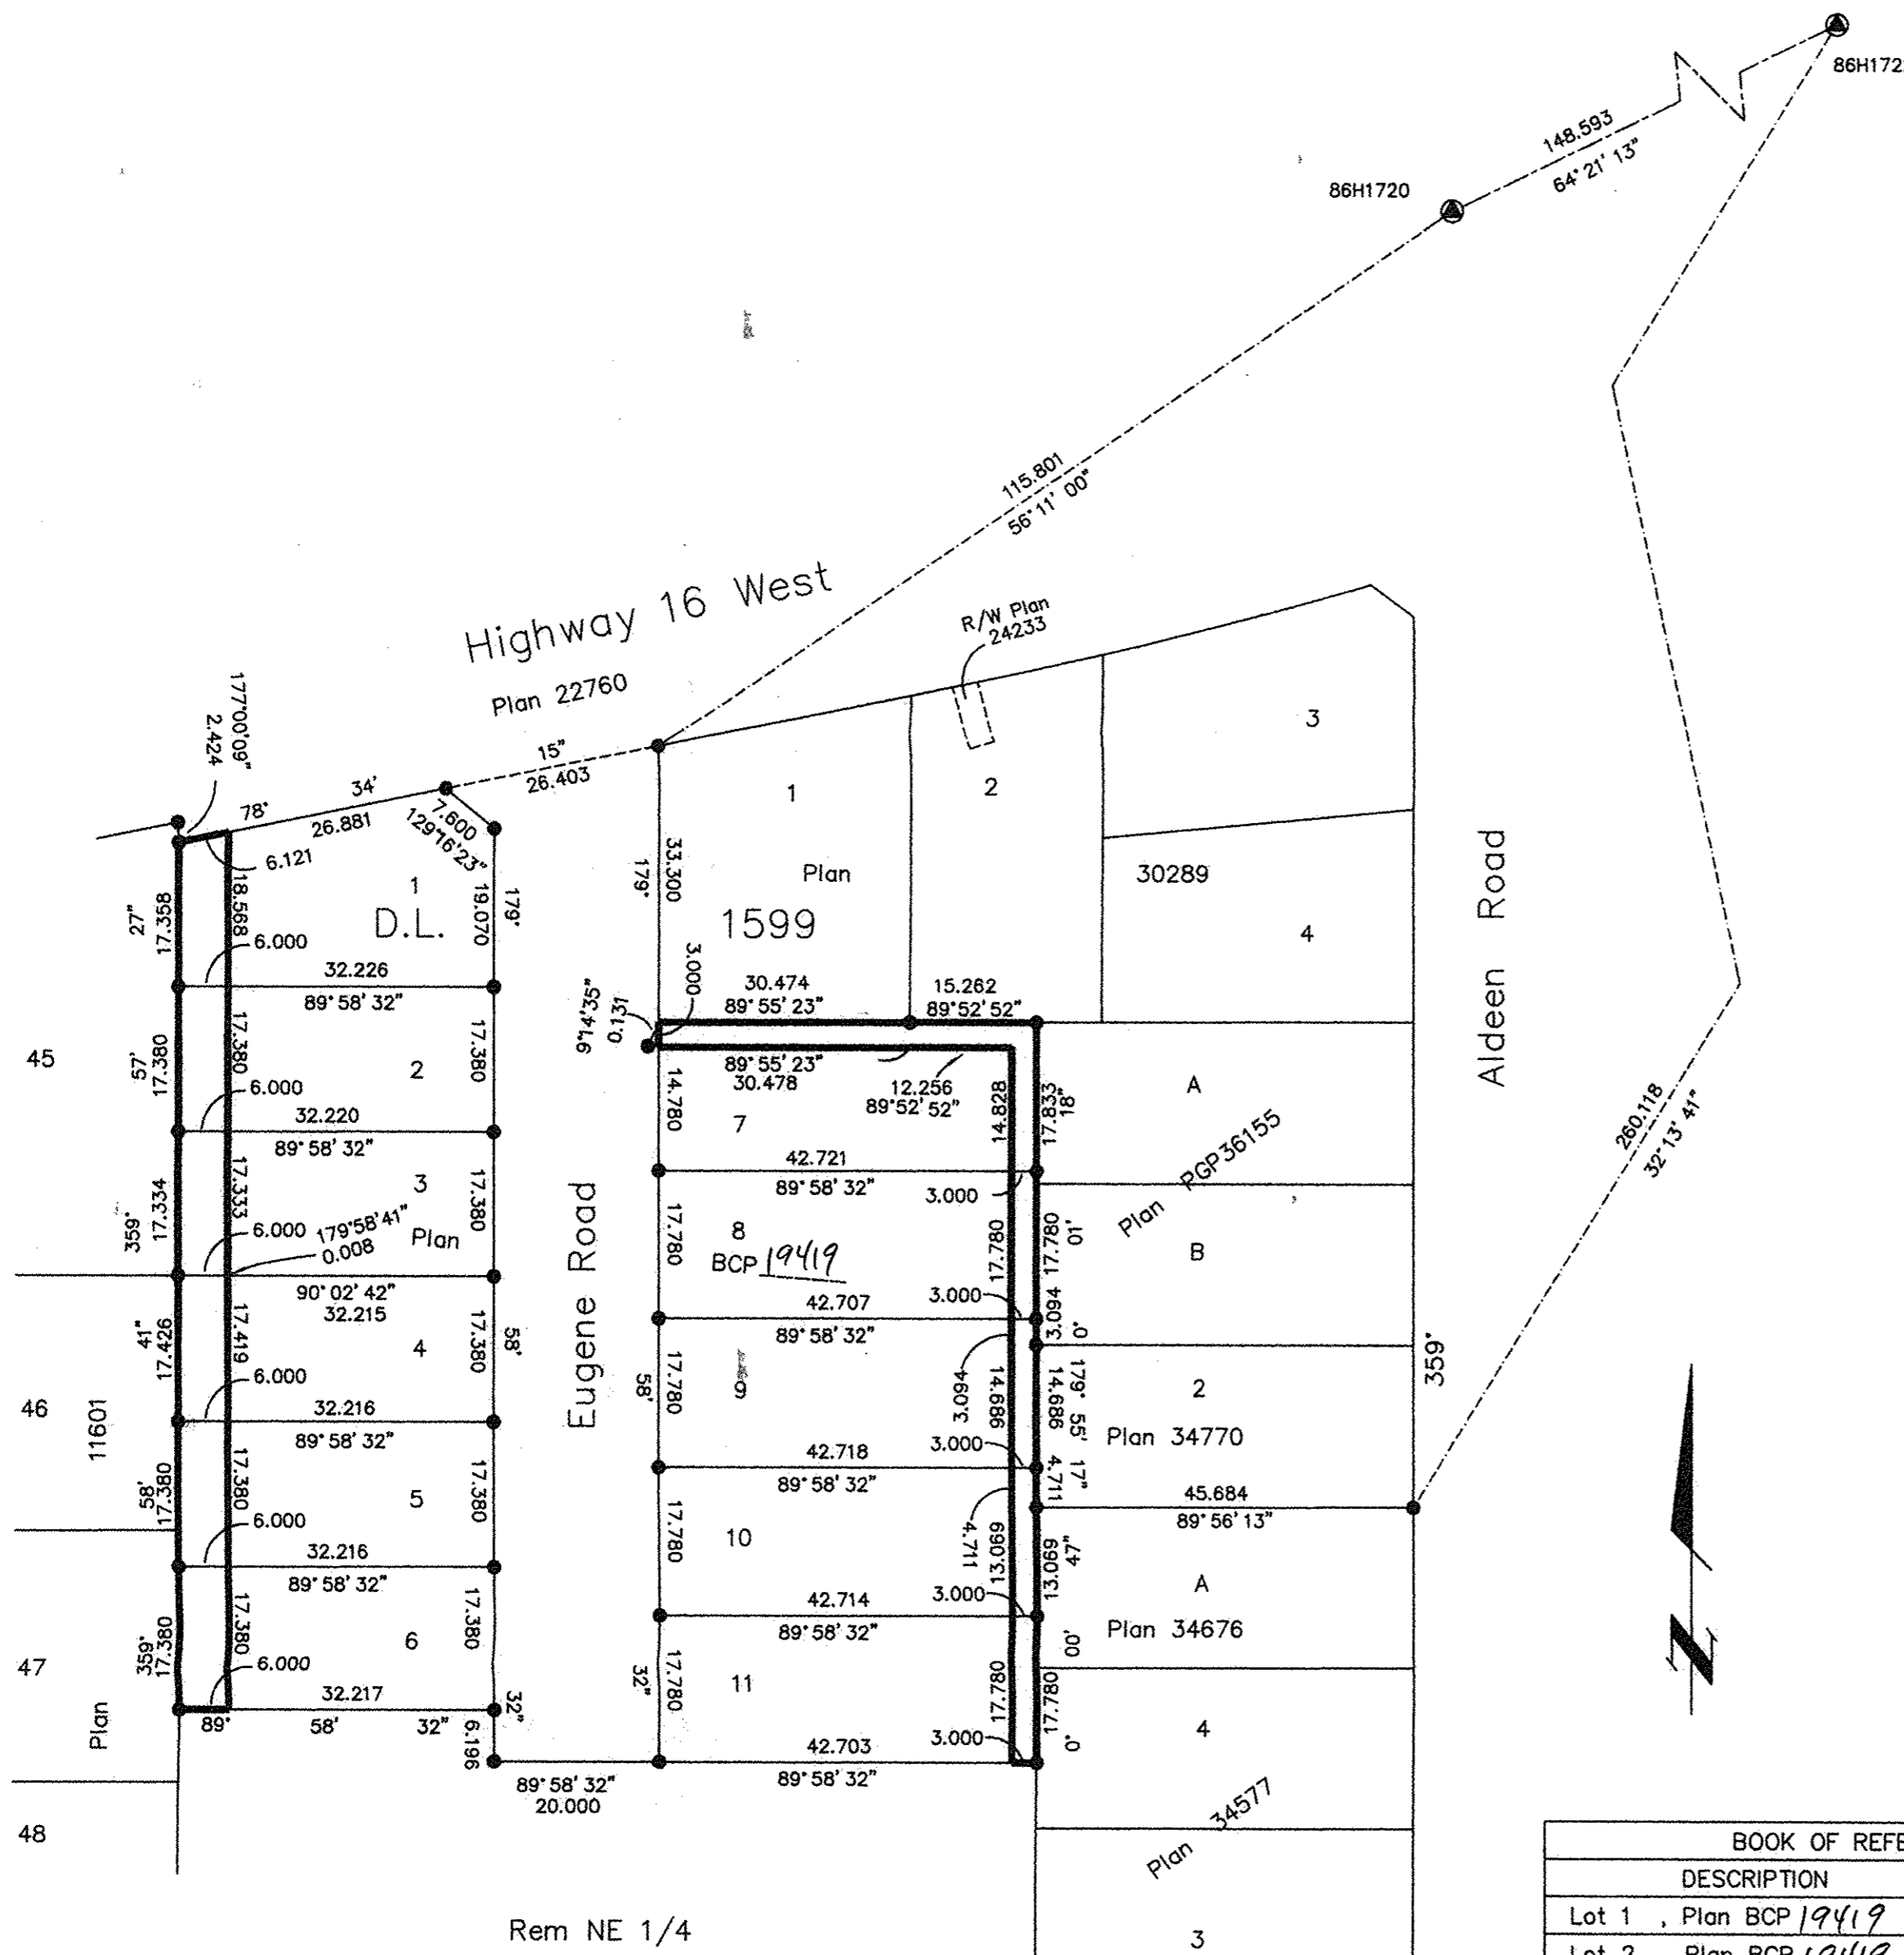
86H172
148.593
64° 21' 13"
86H1720
115.801
56° 11' 00"
Highway 16 West
R/W Plan 24233
Plan 22760
177°00'09"
2.424
15"
26.403
34'
78'
26.881
7.600
129°16'23"
6.121
1
2
3
30289
4
Plan
1599
D.L.
179'
33.300
17.358
27"
18.568
6.000
19.070
179'
32.226
89° 58' 32"
3.000
30.474
89° 55' 23"
15.262
89° 52' 52"
9°14'35"
0.131
45
57'
17.380
17.380
6.000
2
17.380
89° 55' 23"
30.478
12.256
89° 52' 52"
14.828
17.833
18"
A
Aldeen Road
260.118
32° 13' 41"
32.220
89° 58' 32"
14.780
7
Plan PGP36155
42.721
89° 58' 32"
3.000
3
17.334
359'
17.333
6.000
179°58'41"
0.008
Plan
17.380
Eugene Road
17.780
8
BCP 19419
17.780
17.780
01'
B
90° 02' 42"
32.215
42.707
3.000
3.094
0'
4
17.426
41"
17.419
6.000
17.380
58'
89° 58' 32"
58'
17.780
9
3.094
14.686
179° 55' 17"
14.686
4.711
2
Plan 34770
359°
46
11601
32.216
89° 58' 32"
42.718
89° 58' 32"
3.000
45.684
89° 56' 13"
58'
17.380
17.380
6.000
5
17.380
17.780
10
4.711
13.069
13.069
47"
A
32.216
89° 58' 32"
42.714
89° 58' 32"
3.000
Plan 34676
47
359°
17.380
17.380
6.000
6
17.380
32"
17.780
11
17.780
17.780
00'
4
32.217
89°
58'
32"
32"
6.196
42.703
3.000
0'
Plan
89° 58' 32"
20.000
89° 58' 32"
48
Plan 34577
Rem NE 1/4
3
BOOK OF REFE
DESCRIPTION
Lot 1 , Plan BCP 19419
Lot 2 , Plan BCP 19419